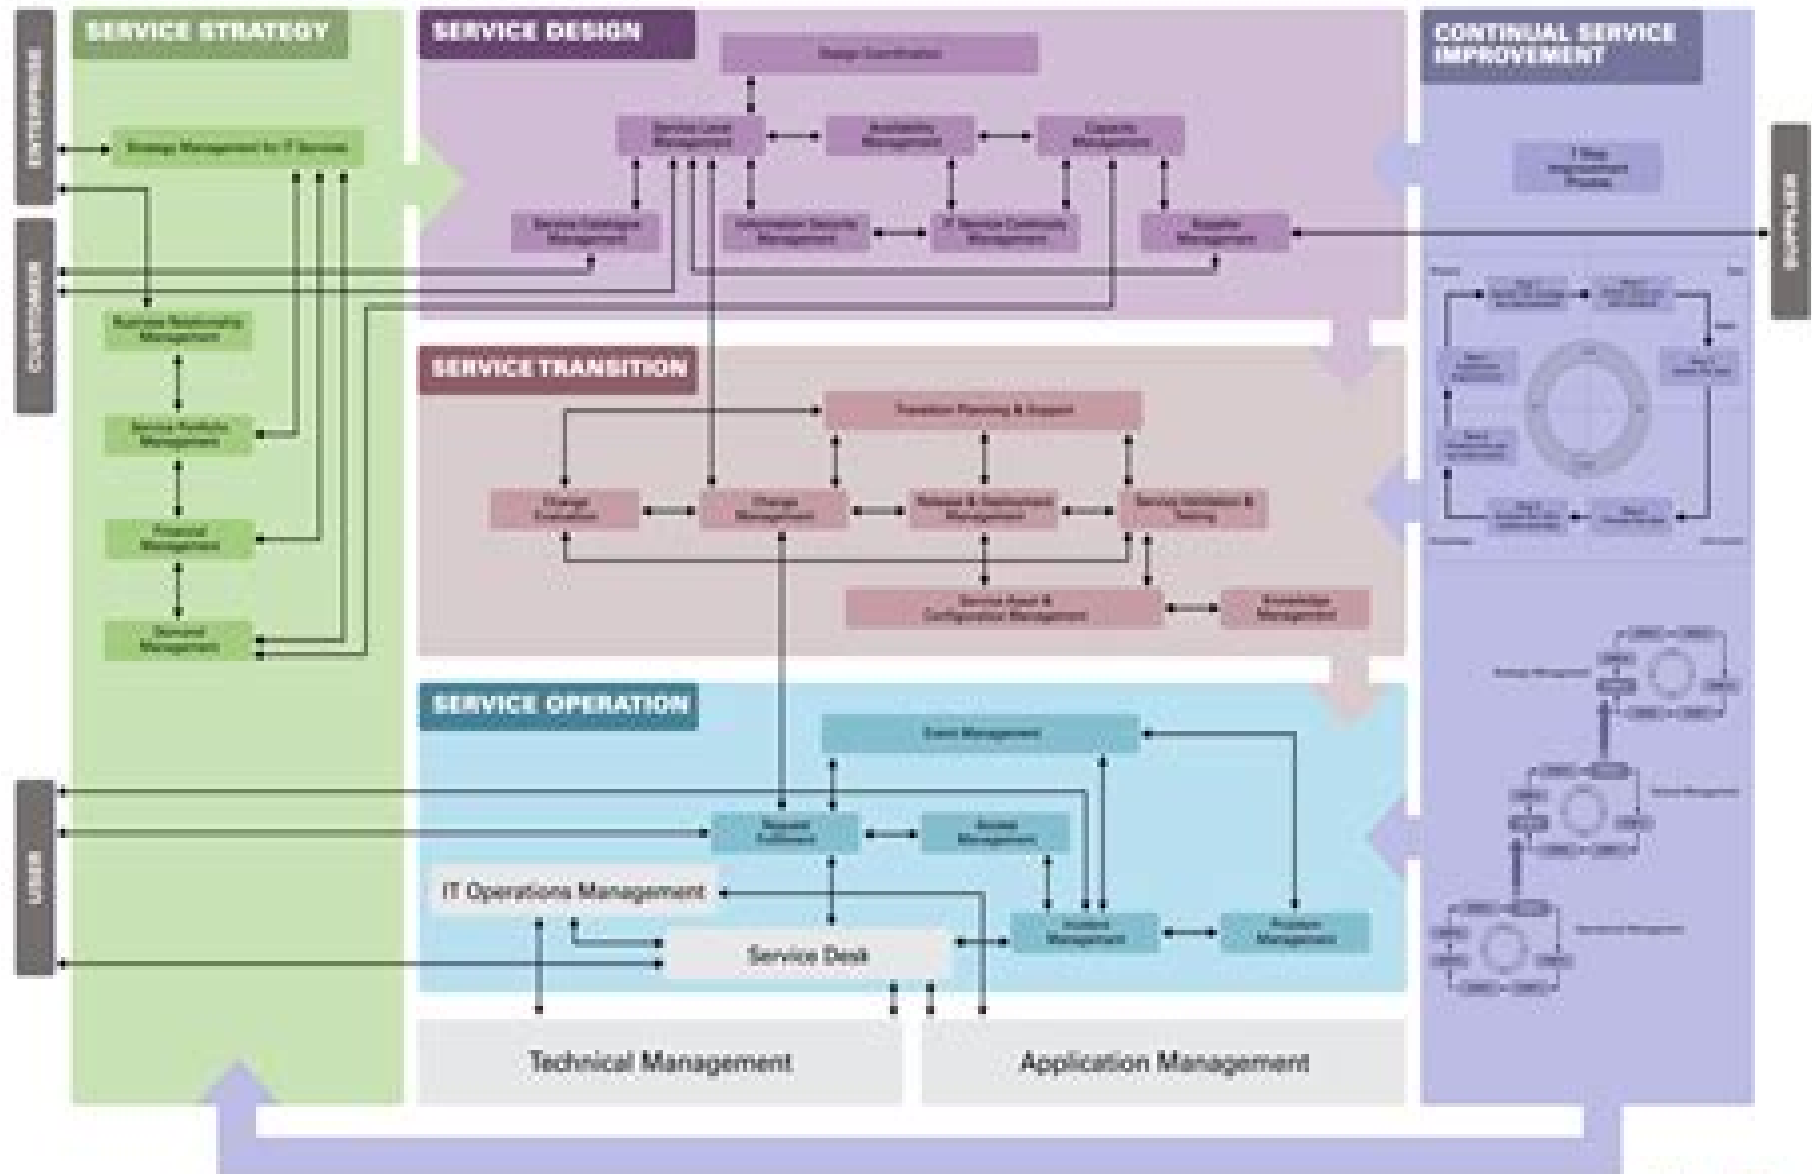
SERVICE STRATEGY

SERVICE DESIGN

CONTINUAL SERVICE IMPROVEMENT

ENTERPRISE

CUSTOMER

SUPPLIER

USER

Strategy Management for IT Services

Business Relationship Management

Service Portfolio Management

Financial Management

Demand Management

Design Coordination

Service Level Management

Availability Management

Capacity Management

Service Catalogue Management

Information Security Management

IT Service Continuity Management

Supplier Management

7 Step Improvement Process

SERVICE TRANSITION

Transition Planning & Support

Change Evaluation

Change Management

Release & Deployment Management

Service Validation & Testing

Service Asset & Configuration Management

Knowledge Management

SERVICE OPERATION

Event Management

Request Fulfilment

Access Management

IT Operations Management

Service Desk

Incident Management

Problem Management

Technical Management

Application Management

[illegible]